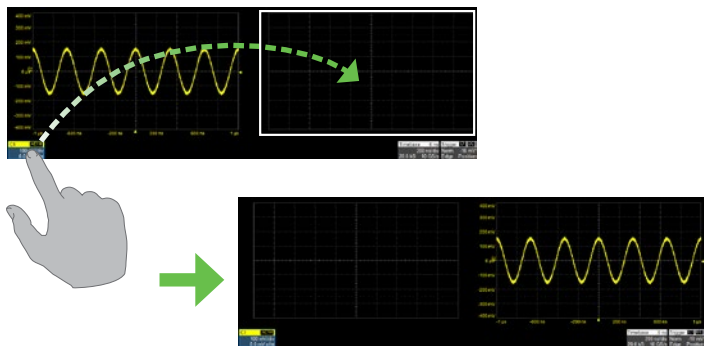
400 mV
300 mV
200 mV
100 mV
0 µV
-100 mV
-200 mV
-300 mV
-400 mV
-1 µs
-600 ns
-200 ns
200 ns
600 ns
1 µs
Timebase
Trigger
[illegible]

400 mV
300 mV
200 mV
100 mV
0 µV
-100 mV
-200 mV
-300 mV
-400 mV
-1 µs
-600 ns
-200 ns
200 ns
600 ns
1 µs
Timebase
Trigger
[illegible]